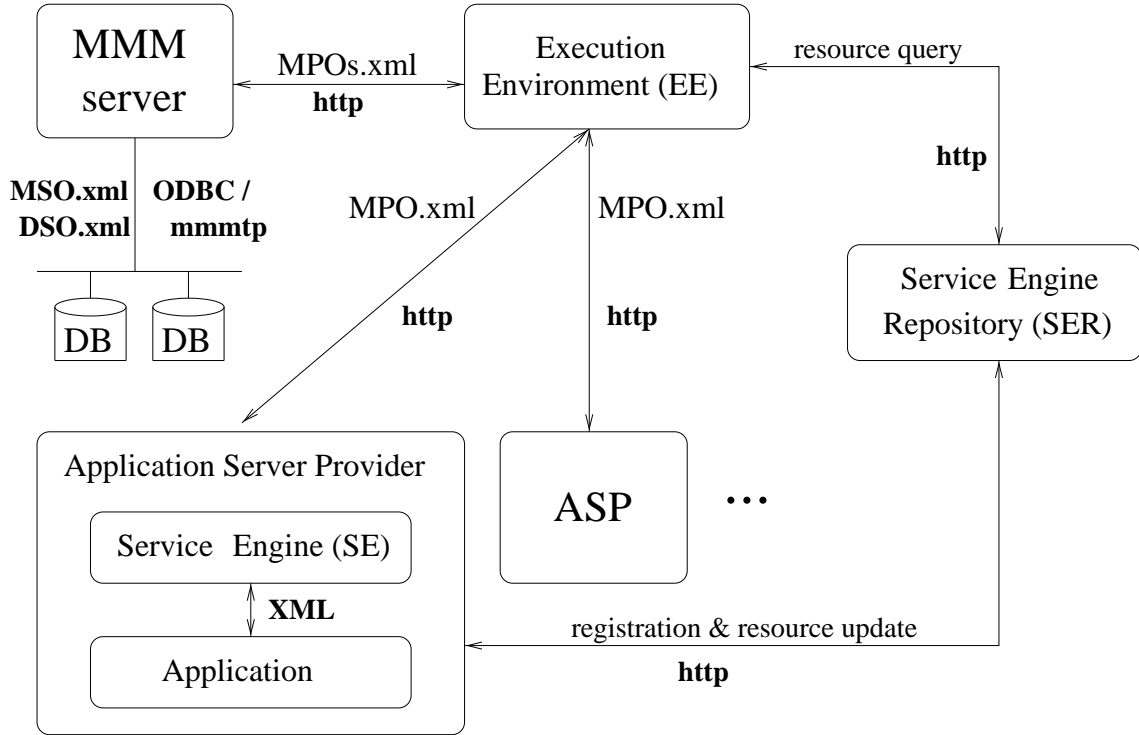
MMM server

MPOs.xml
**http**

Execution Environment (EE)

resource query

**http**

**MSO.xml**
**DSO.xml**

**ODBC /**
**mmmtp**

MPO.xml

MPO.xml

DB

DB

**http**

**http**

Service Engine Repository (SER)

Application Server Provider

Service Engine (SE)

**XML**

Application

ASP

...

registration & resource update

**http**